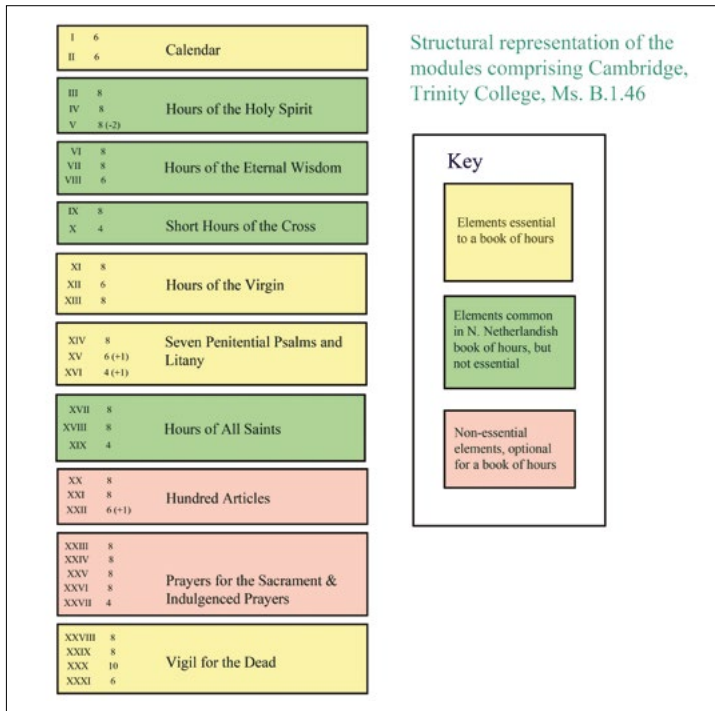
I 6
II 6
Calendar

III 8
IV 8
V 8 (-2)
Hours of the Holy Spirit

VI 8
VII 8
VIII 6
Hours of the Eternal Wisdom

IX 8
X 4
Short Hours of the Cross

XI 8
XII 6
XIII 8
Hours of the Virgin

XIV 8
XV 6 (+1)
XVI 4 (+1)
Seven Penitential Psalms and Litany

XVII 8
XVIII 8
XIX 4
Hours of All Saints

XX 8
XXI 8
XXII 6 (+1)
Hundred Articles

XXIII 8
XXIV 8
XXV 8
XXVI 8
XXVII 4
Prayers for the Sacrament & Indulgenced Prayers

XXVIII 8
XXIX 8
XXX 10
XXXI 6
Vigil for the Dead

Structural representation of the modules comprising Cambridge, Trinity College, Ms. B.1.46

Key

Elements essential to a book of hours

Elements common in N. Netherlandish book of hours, but not essential

Non-essential elements, optional for a book of hours